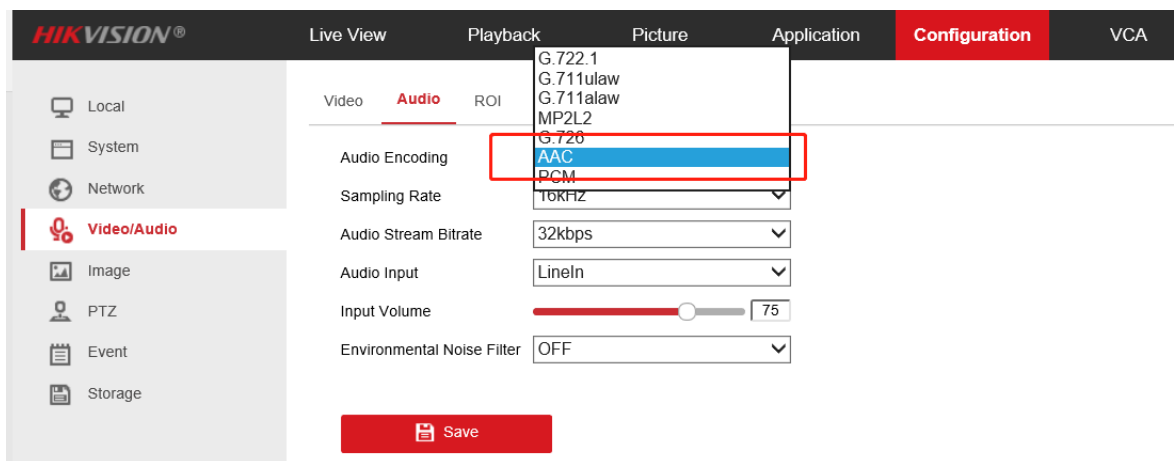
HIKVISION®

Live View
Playback
Picture
Application
Configuration
VCA

Local
System
Network
Video/Audio
Image
PTZ
Event
Storage

Video
Audio
ROI

G.722.1
G.711ulaw
G.711alaw
MP2L2
G.726
AAC
PCM

Audio Encoding
Sampling Rate
16kHz
Audio Stream Bitrate
32kbps
Audio Input
LineIn
Input Volume
75
Environmental Noise Filter
OFF

Save